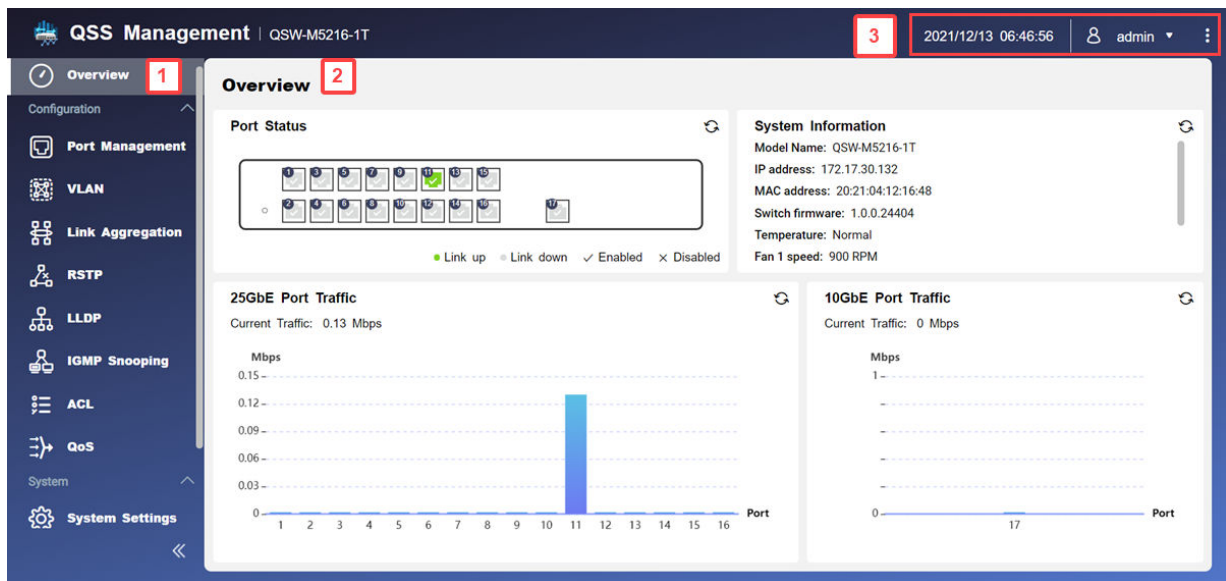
QSS Management | QSW-M5216-1T

3
2021/12/13 06:46:56
admin

Overview
1
Configuration
Port Management
VLAN
Link Aggregation
RSTP
LLDP
IGMP Snooping
ACL
QoS
System
System Settings

Overview
2

Port Status
1 3 5 7 9 11 13 15
2 4 6 8 10 12 14 16
17
• Link up • Link down ✓ Enabled × Disabled

System Information
Model Name: QSW-M5216-1T
IP address: 172.17.30.132
MAC address: 20:21:04:12:16:48
Switch firmware: 1.0.0.24404
Temperature: Normal
Fan 1 speed: 900 RPM

25GbE Port Traffic
Current Traffic: 0.13 Mbps
Mbps
0.15
0.12
0.09
0.06
0.03
0
1 2 3 4 5 6 7 8 9 10 11 12 13 14 15 16
Port

10GbE Port Traffic
Current Traffic: 0 Mbps
Mbps
1
0
17
Port